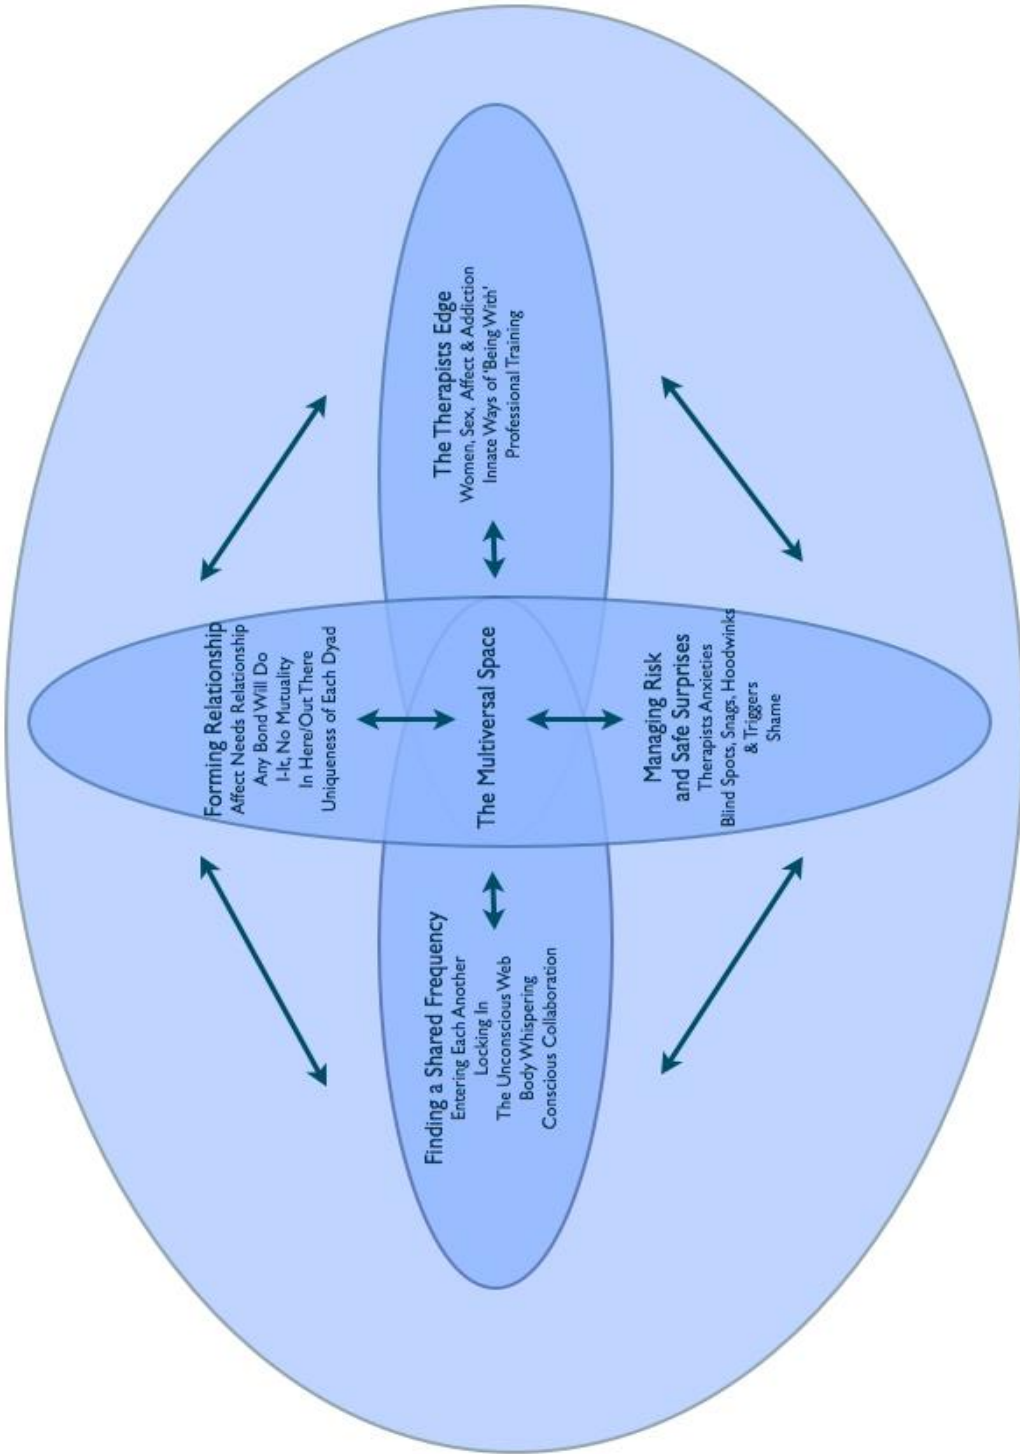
The Therapists Edge
Women, Sex, Affect & Addiction
Innate Ways of 'Being With'
Professional Training

Forming Relationship
Affect Needs Relationship
Any Bond Will Do
I-It, No Mutuality
In Here/Out There
Uniqueness of Each Dyad

The Multiversal Space

Managing Risk and Safe Surprises
Therapists Anxieties
Blind Spots, Snags, Hoodwinks & Triggers
Shame

Finding a Shared Frequency
Entering Each Another
Locking In
The Unconscious Web
Body Whispering
Conscious Collaboration